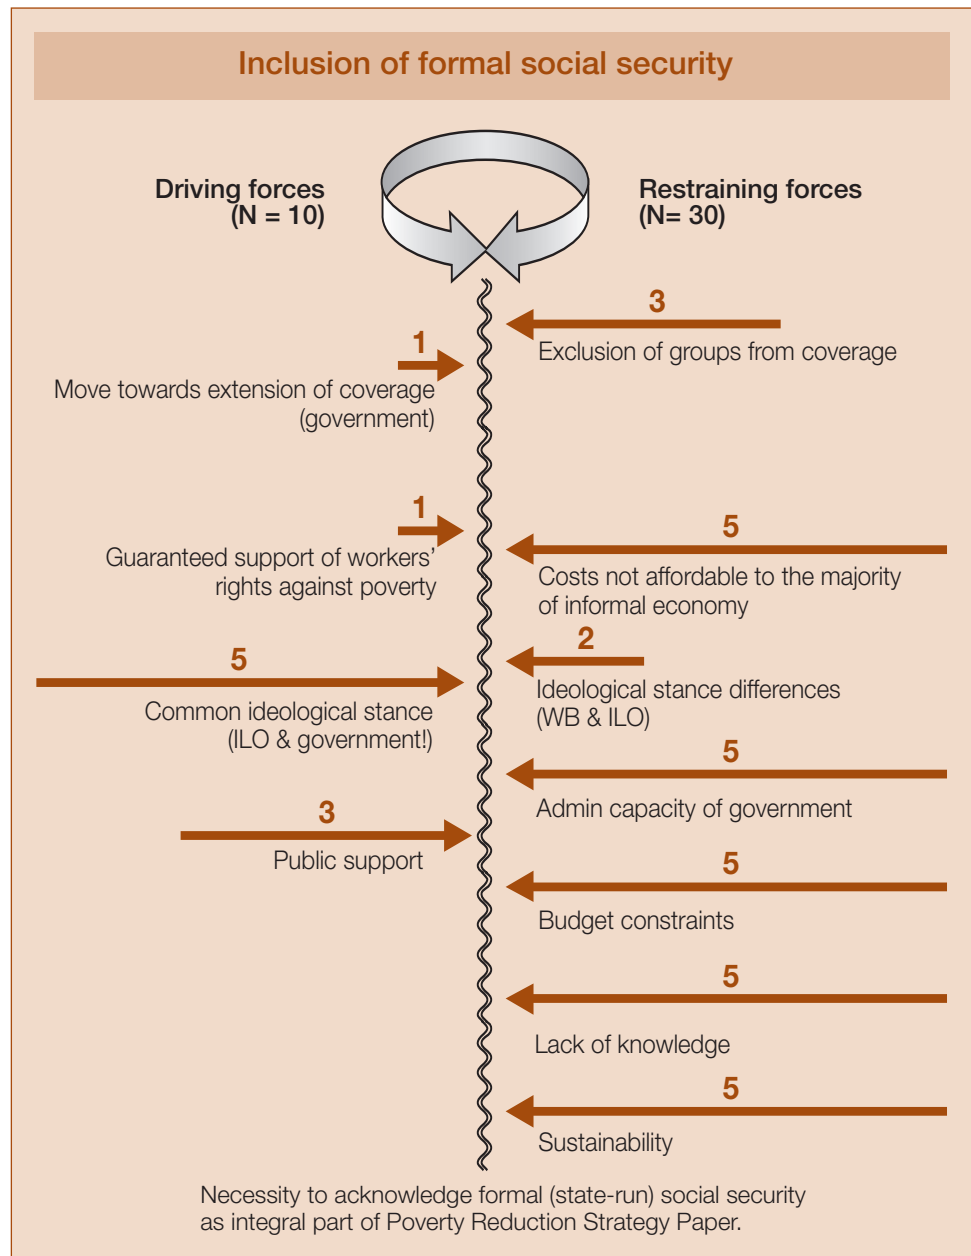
Inclusion of formal social security

Driving forces (N = 10)

Restraining forces (N= 30)

3
Exclusion of groups from coverage

1
Move towards extension of coverage (government)

1
Guaranteed support of workers' rights against poverty

5
Costs not affordable to the majority of informal economy

5
Common ideological stance (ILO & government!)

2
Ideological stance differences (WB & ILO)

5
Admin capacity of government

3
Public support

5
Budget constraints

5
Lack of knowledge

5
Sustainability

Necessity to acknowledge formal (state-run) social security as integral part of Poverty Reduction Strategy Paper.